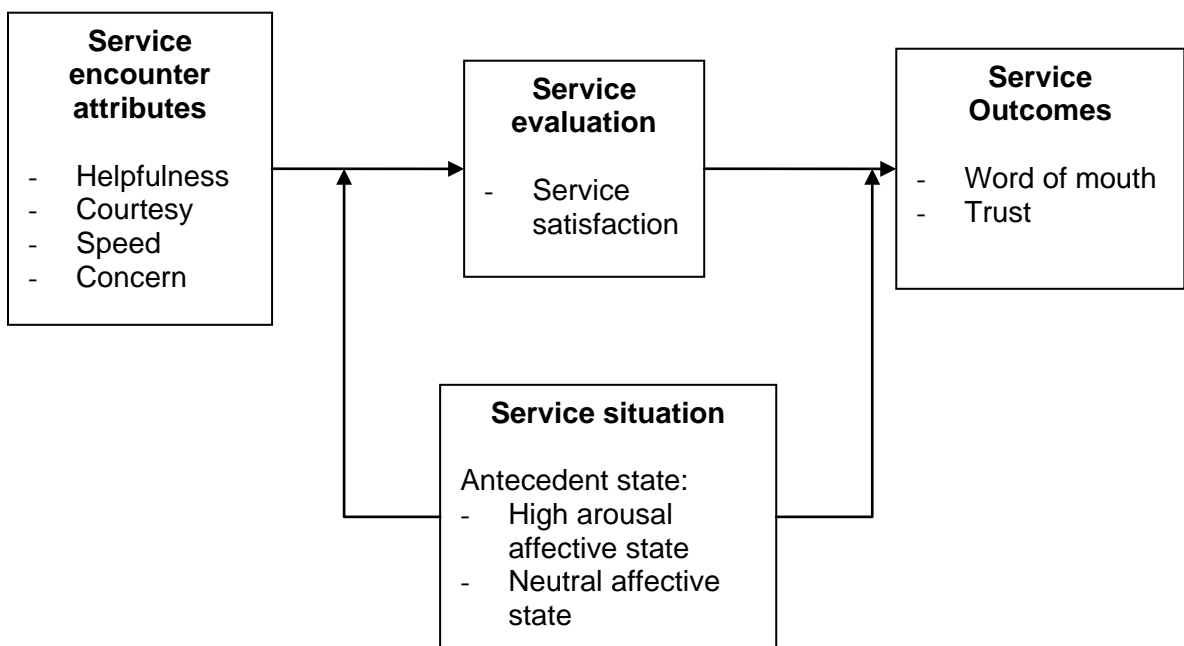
**Service encounter attributes**

- Helpfulness
- Courtesy
- Speed
- Concern

**Service evaluation**

- Service satisfaction

**Service Outcomes**

- Word of mouth
- Trust

**Service situation**

Antecedent state:
- High arousal affective state
- Neutral affective state